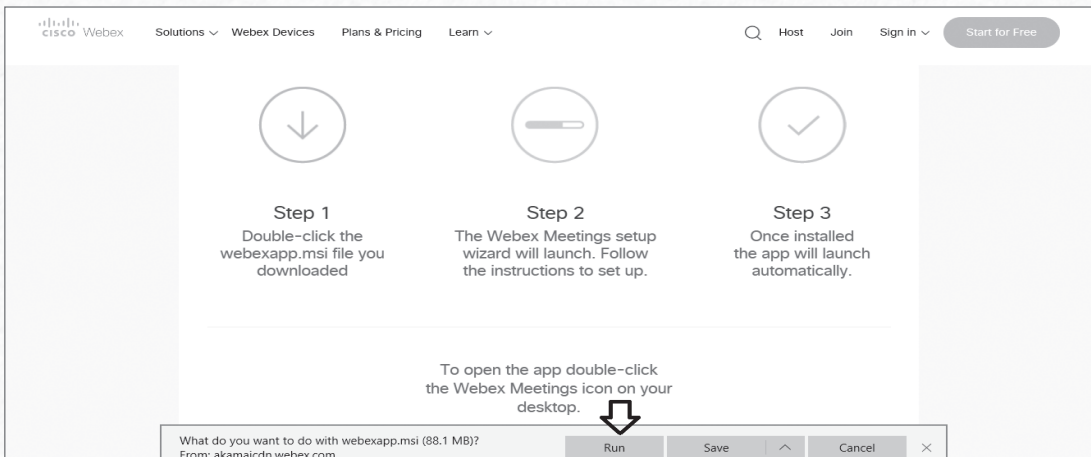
cisco Webex Solutions Webex Devices Plans & Pricing Learn Host Join Sign in Start for Free

Step 1
Double-click the webexapp.msi file you downloaded

Step 2
The Webex Meetings setup wizard will launch. Follow the instructions to set up.

Step 3
Once installed the app will launch automatically.

To open the app double-click the Webex Meetings icon on your desktop.

What do you want to do with webexapp.msi (88.1 MB)?
From: akamaicdn.webex.com

Run Save Cancel ×